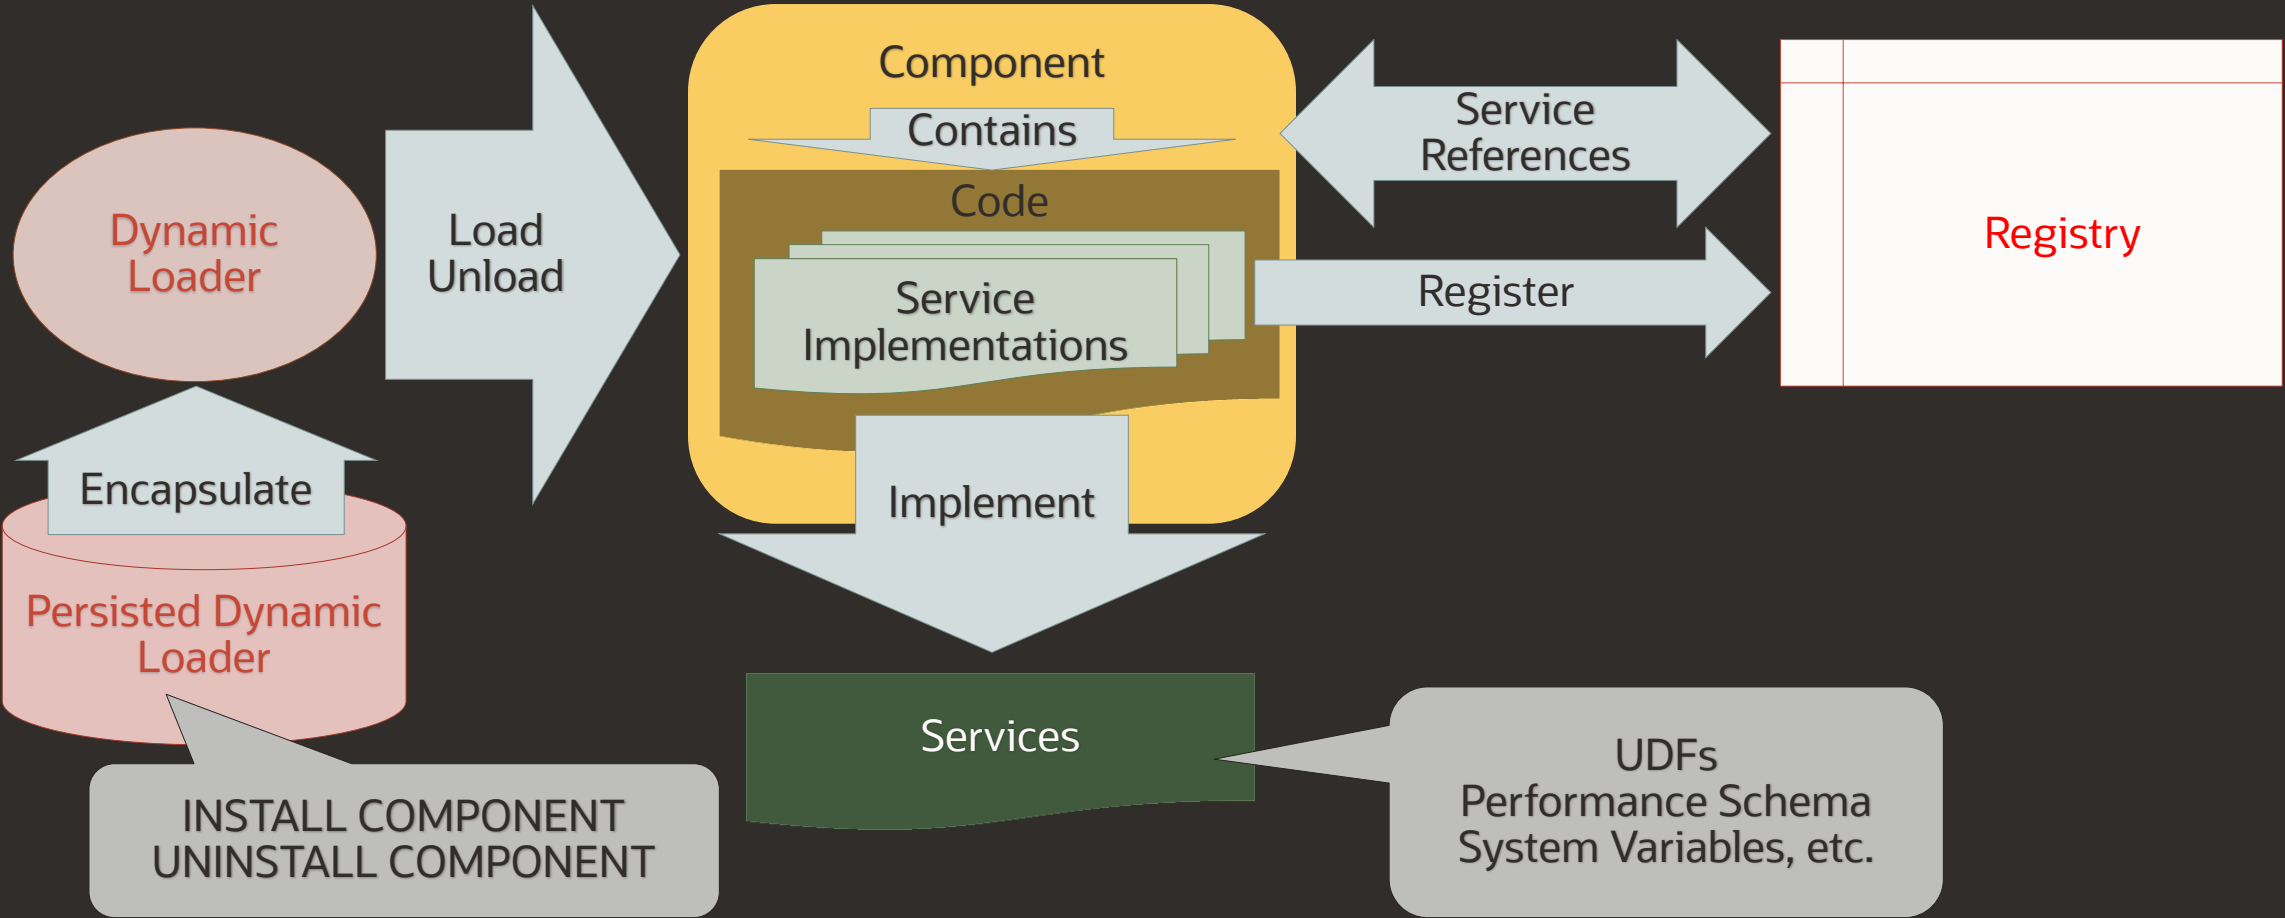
Dynamic Loader

Load Unload

Component

Contains

Code

Service Implementations

Service References

Registry

Register

Encapsulate

Persisted Dynamic Loader

Implement

Services

INSTALL COMPONENT
UNINSTALL COMPONENT

UDFs
Performance Schema
System Variables, etc.